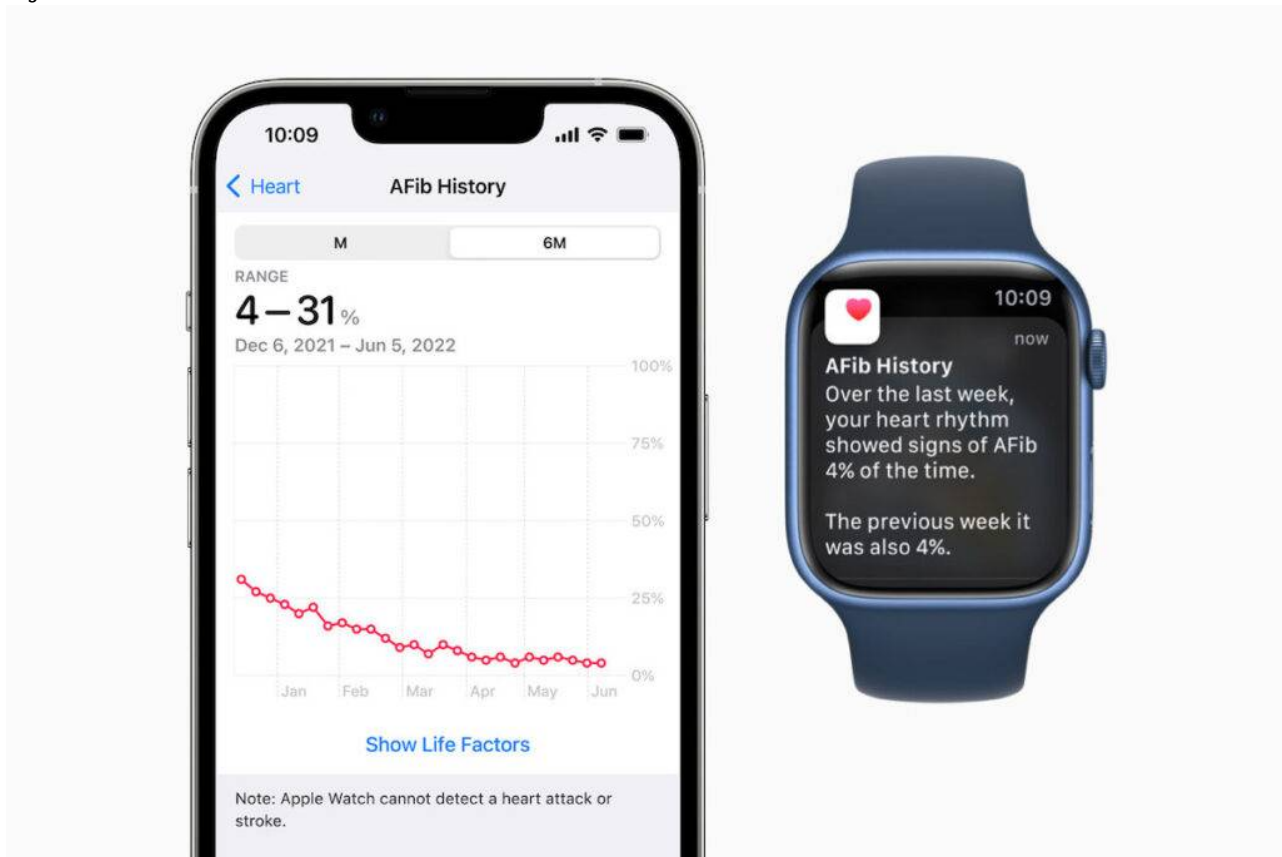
10:09

Heart
AFib History

M
6M

RANGE
4–31%
Dec 6, 2021 – Jun 5, 2022

100%
75%
50%
25%
0%

Jan Feb Mar Apr May Jun

Show Life Factors

Note: Apple Watch cannot detect a heart attack or stroke.

10:09
now
AFib History
Over the last week, your heart rhythm showed signs of AFib 4% of the time.

The previous week it was also 4%.